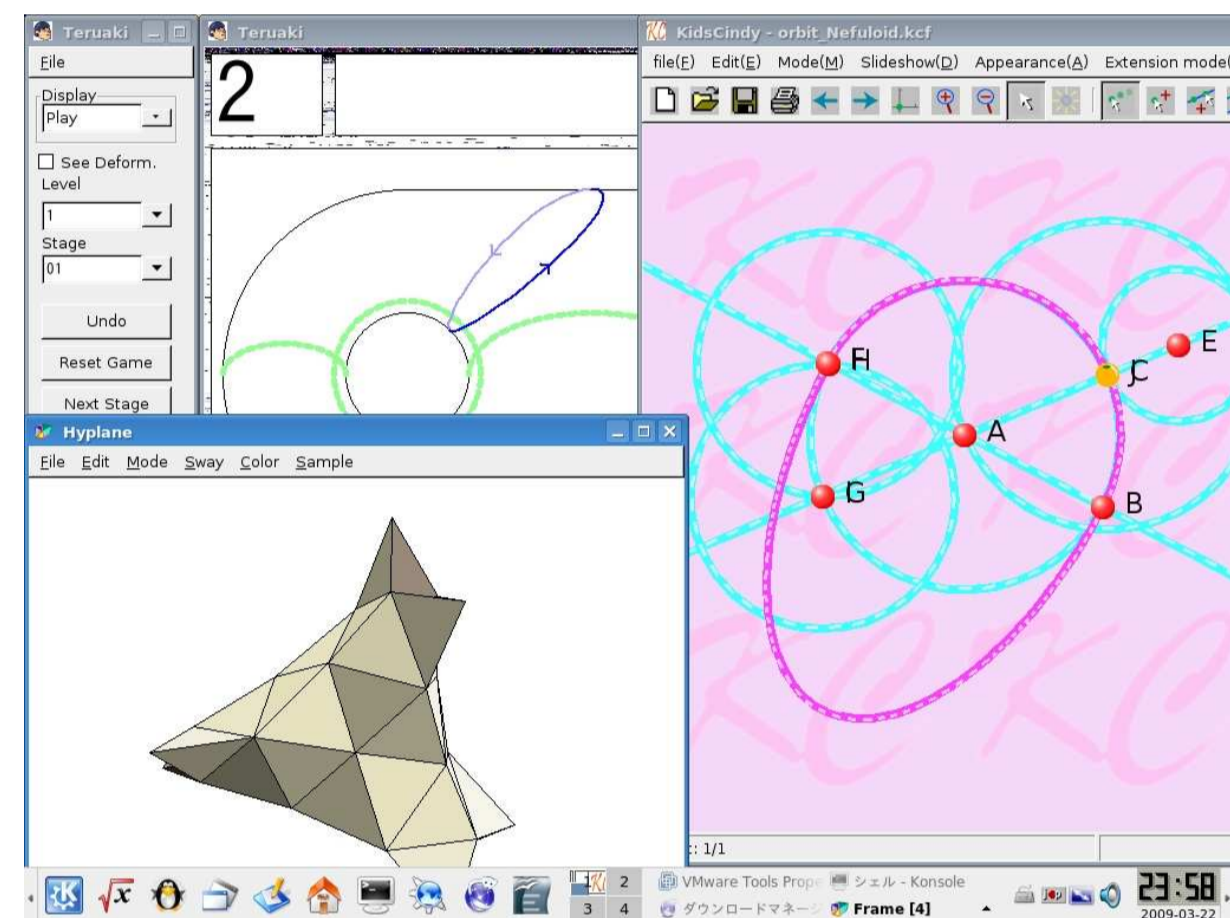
Teruaki
File
Display
Play
See Deform.
Level
1
Stage
01
Undo
Reset Game
Next Stage

Teruaki
2

KidsCindy - orbit_Nefuloid.kcf
file(F) Edit(E) Mode(M) Slideshow(D) Appearance(A) Extension mode(
F
H
C
E
A
G
B
: 1/1

Hyplane
File Edit Mode Sway Color Sample

2
3 4
VMware Tools Prope
シェル - Konsole
ダウンロードマネージ
Frame [4]
23:58
2009-03-22